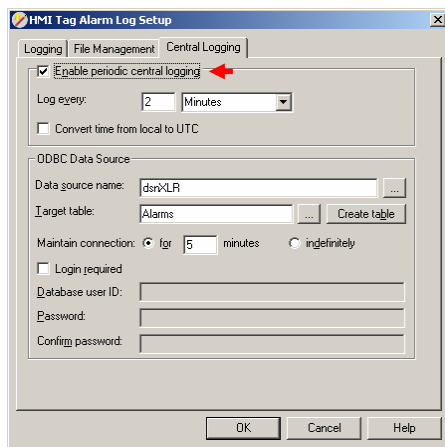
HMI Tag Alarm Log Setup

Logging | File Management | Central Logging

☑ Enable periodic central logging

Log every: 2 Minutes

☐ Convert time from local to UTC

ODBC Data Source

Data source name: dsnXLR ...

Target table: Alarms ... Create table

Maintain connection: ◉ for 5 minutes ○ indefinitely

☐ Login required

Database user ID:

Password:

Confirm password:

OK Cancel Help